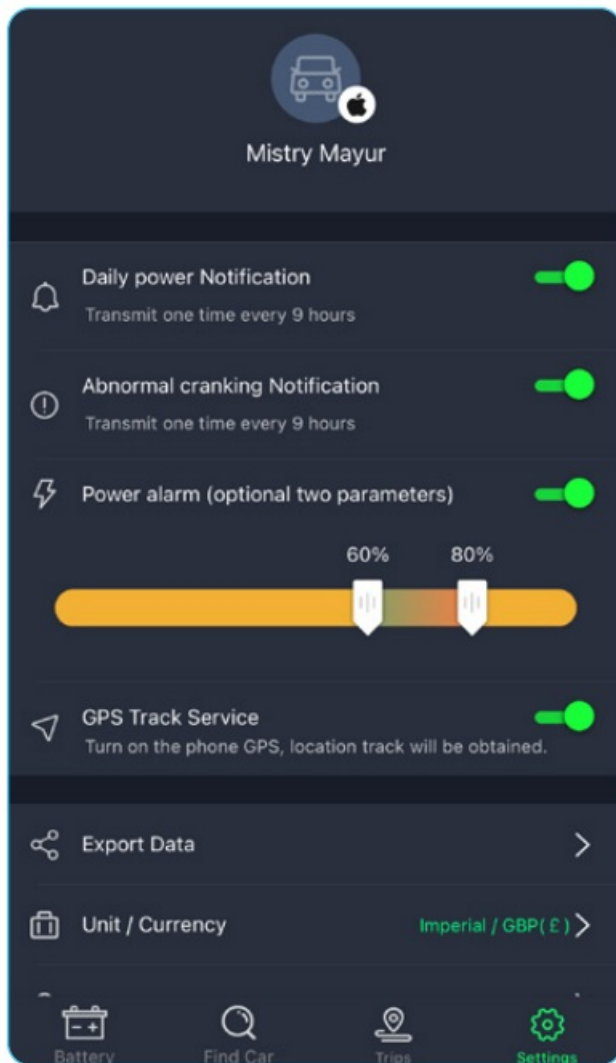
Mistry Mayur

Daily power Notification

Transmit one time every 9 hours

Abnormal cranking Notification

Transmit one time every 9 hours

Power alarm (optional two parameters)

60%

80%

GPS Track Service

Turn on the phone GPS, location track will be obtained.

Export Data

Unit / Currency

Imperial / GBP(£)

Battery

Find Car

Trips

Settings